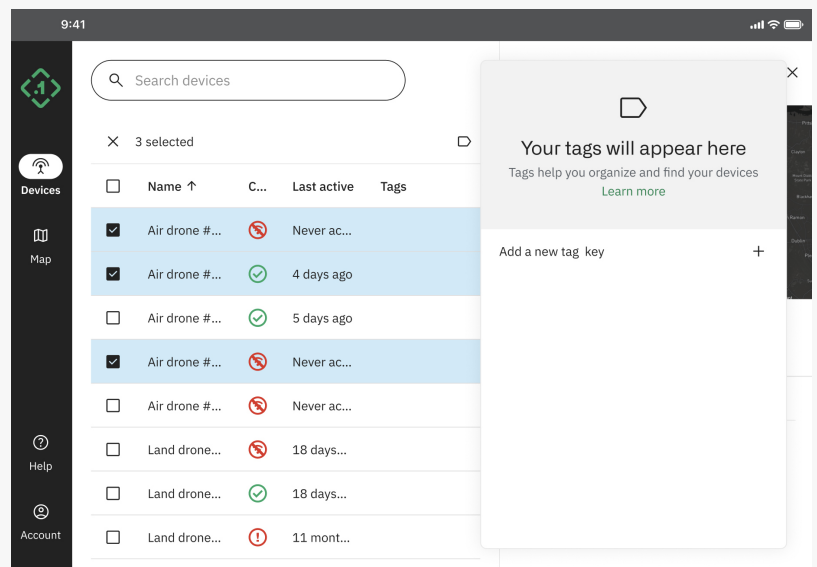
9:41

Devices

Map

Help

Account

Search devices

3 selected

| | Name ↑ | C... | Last active | Tags |
|---|---|---|---|---|
| ☑ | Air drone #... | | Never ac... | |
| ☑ | Air drone #... | | 4 days ago | |
| ☐ | Air drone #... | | 5 days ago | |
| ☑ | Air drone #... | | Never ac... | |
| ☐ | Air drone #... | | Never ac... | |
| ☐ | Land drone... | | 18 days... | |
| ☐ | Land drone... | | 18 days... | |
| ☐ | Land drone... | | 11 mont... | |

Your tags will appear here

Tags help you organize and find your devices

Learn more

Add a new tag key

+